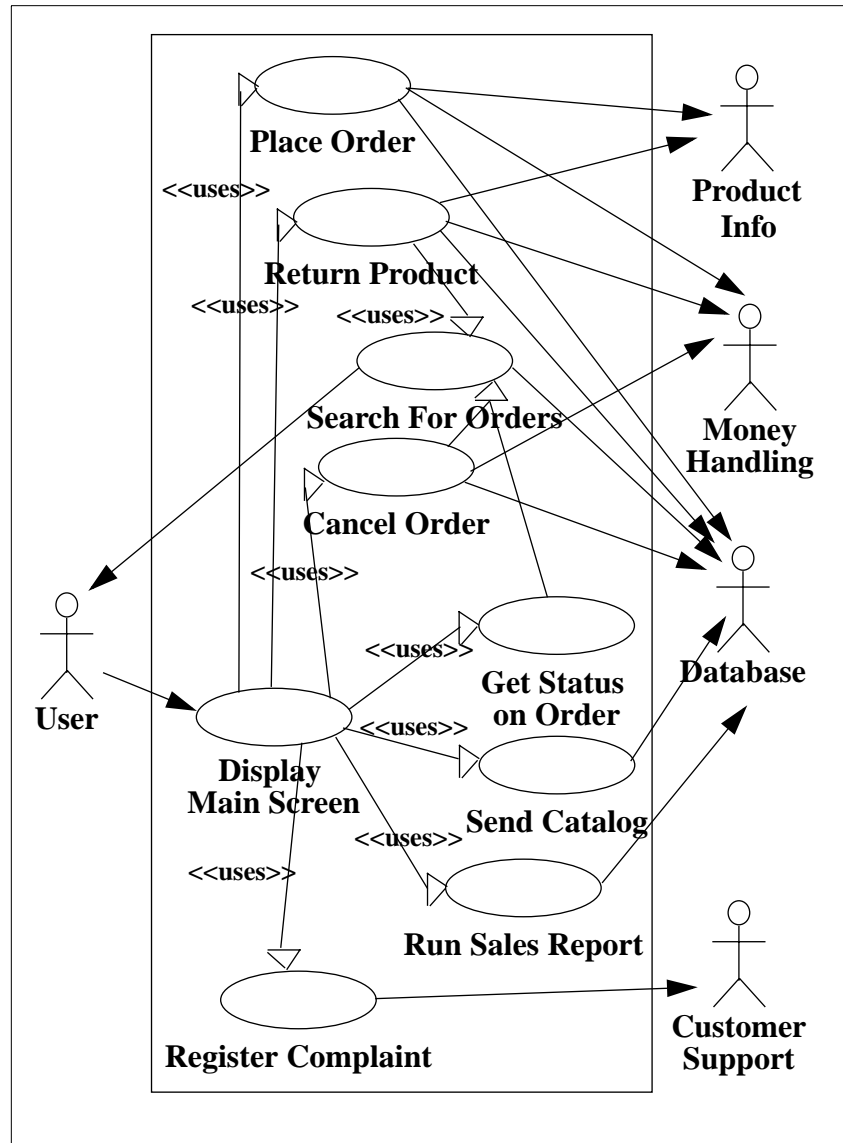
Place Order

<<uses>>

Product Info

Return Product

<<uses>>

<<uses>>

Search For Orders

Money Handling

Cancel Order

<<uses>>

User

<<uses>>

Get Status on Order

Database

<<uses>>

Display Main Screen

Send Catalog

<<uses>>

<<uses>>

Run Sales Report

Register Complaint

Customer Support